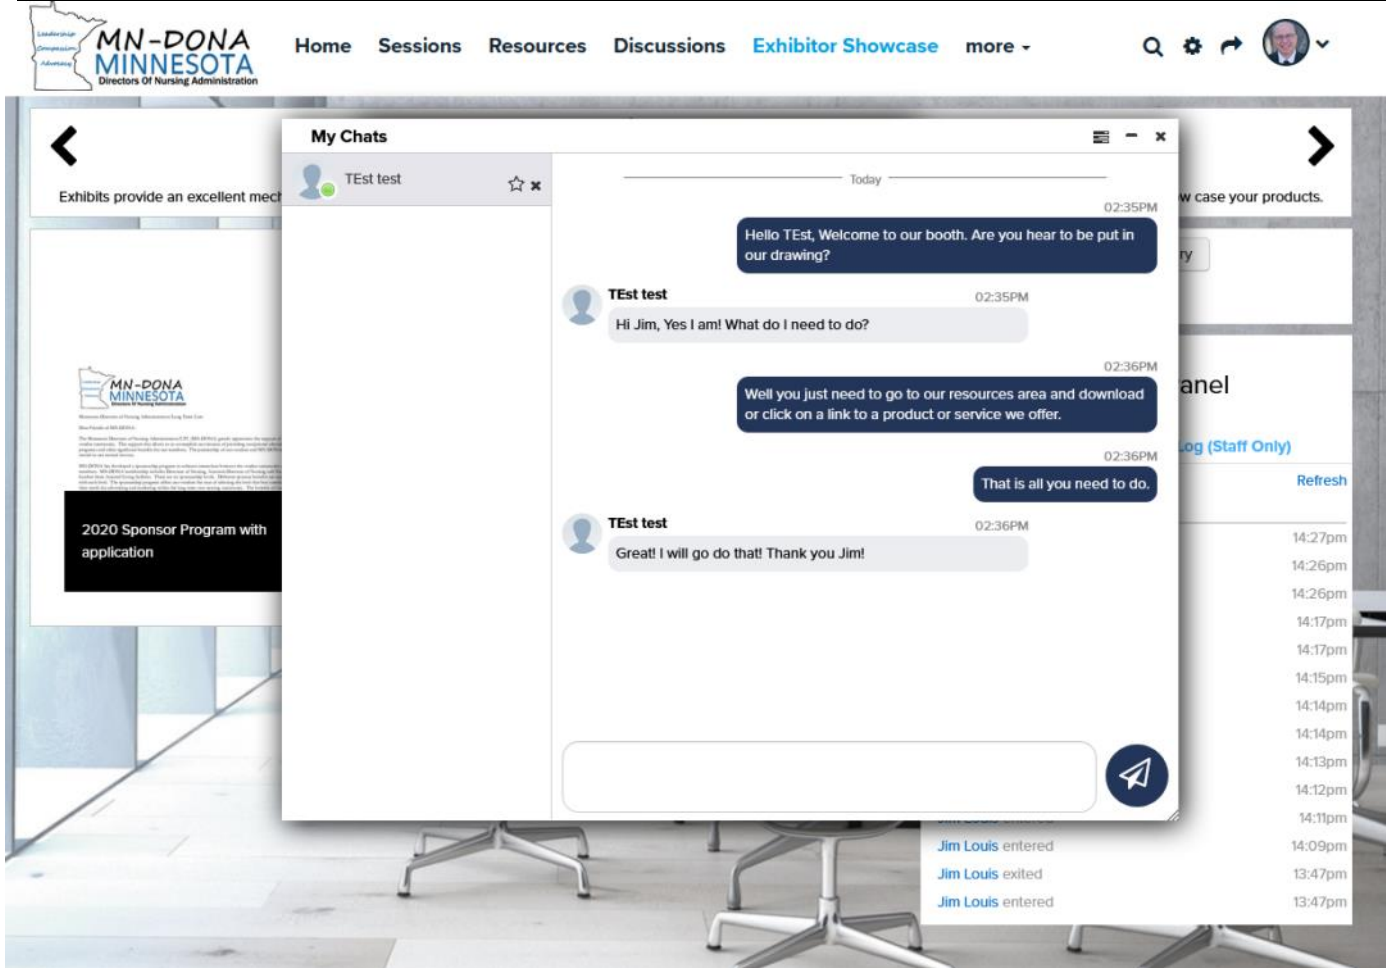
MN-DONA MINNESOTA
Directors Of Nursing Administration

Home Sessions Resources Discussions Exhibitor Showcase more

Exhibits provide an excellent mech

w case your products.

ry

anel

og (Staff Only)

Refresh

2020 Sponsor Program with application

My Chats

TEst test

Today

02:35PM

Hello TEst, Welcome to our booth. Are you hear to be put in our drawing?

TEst test 02:35PM

Hi Jim, Yes I am! What do I need to do?

02:36PM

Well you just need to go to our resources area and download or click on a link to a product or service we offer.

02:36PM

That is all you need to do.

TEst test 02:36PM

Great! I will go do that! Thank you Jim!

14:27pm
14:26pm
14:26pm
14:17pm
14:17pm
14:15pm
14:14pm
14:14pm
14:13pm
14:12pm
14:11pm
Jim Louis entered 14:09pm
Jim Louis exited 13:47pm
Jim Louis entered 13:47pm